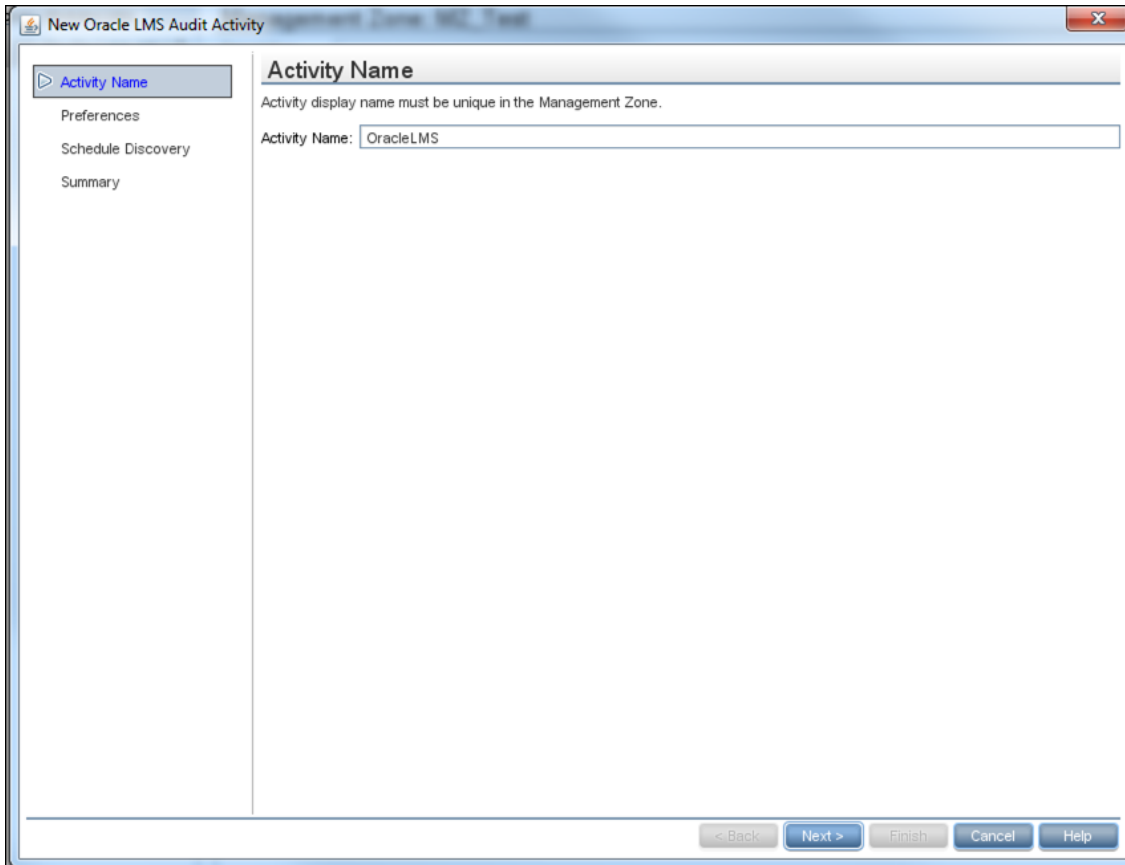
New Oracle LMS Audit Activity

Activity Name
Preferences
Schedule Discovery
Summary

Activity Name

Activity display name must be unique in the Management Zone.

Activity Name: OracleLMS

< Back Next > Finish Cancel Help